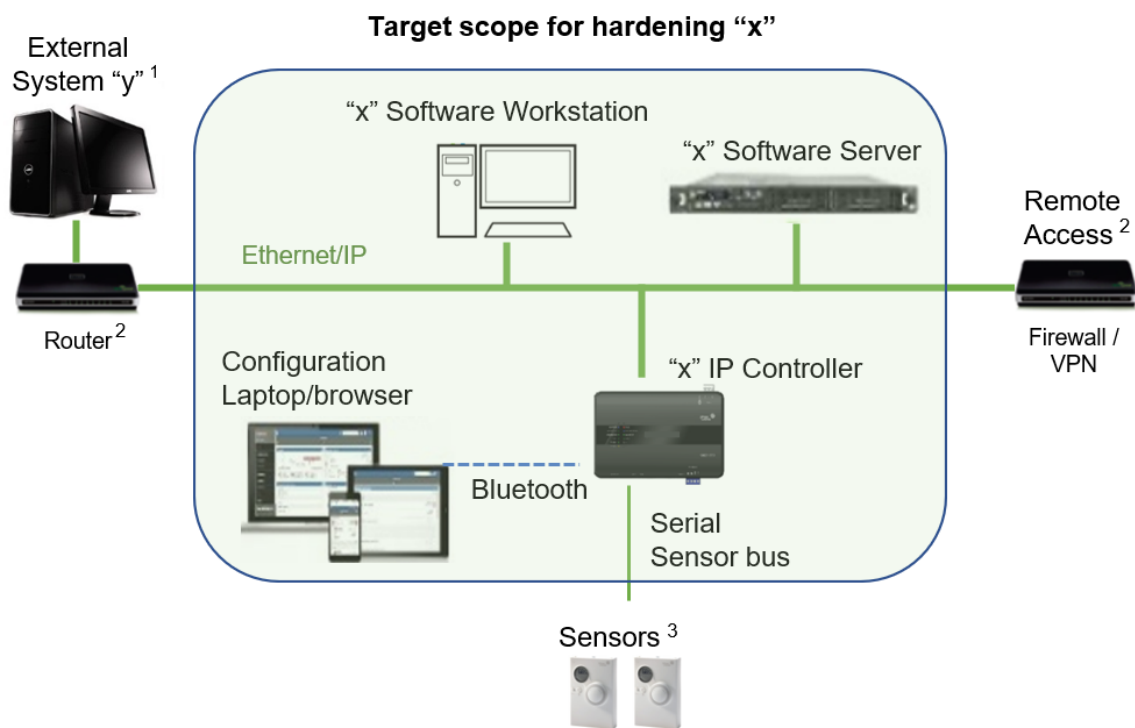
Target scope for hardening “x”

External System “y” $^1$

“x” Software Workstation

“x” Software Server

Remote Access $^2$

Ethernet/IP

Router $^2$

Firewall / VPN

Configuration Laptop/browser

“x” IP Controller

Bluetooth

Serial Sensor bus

Sensors $^3$